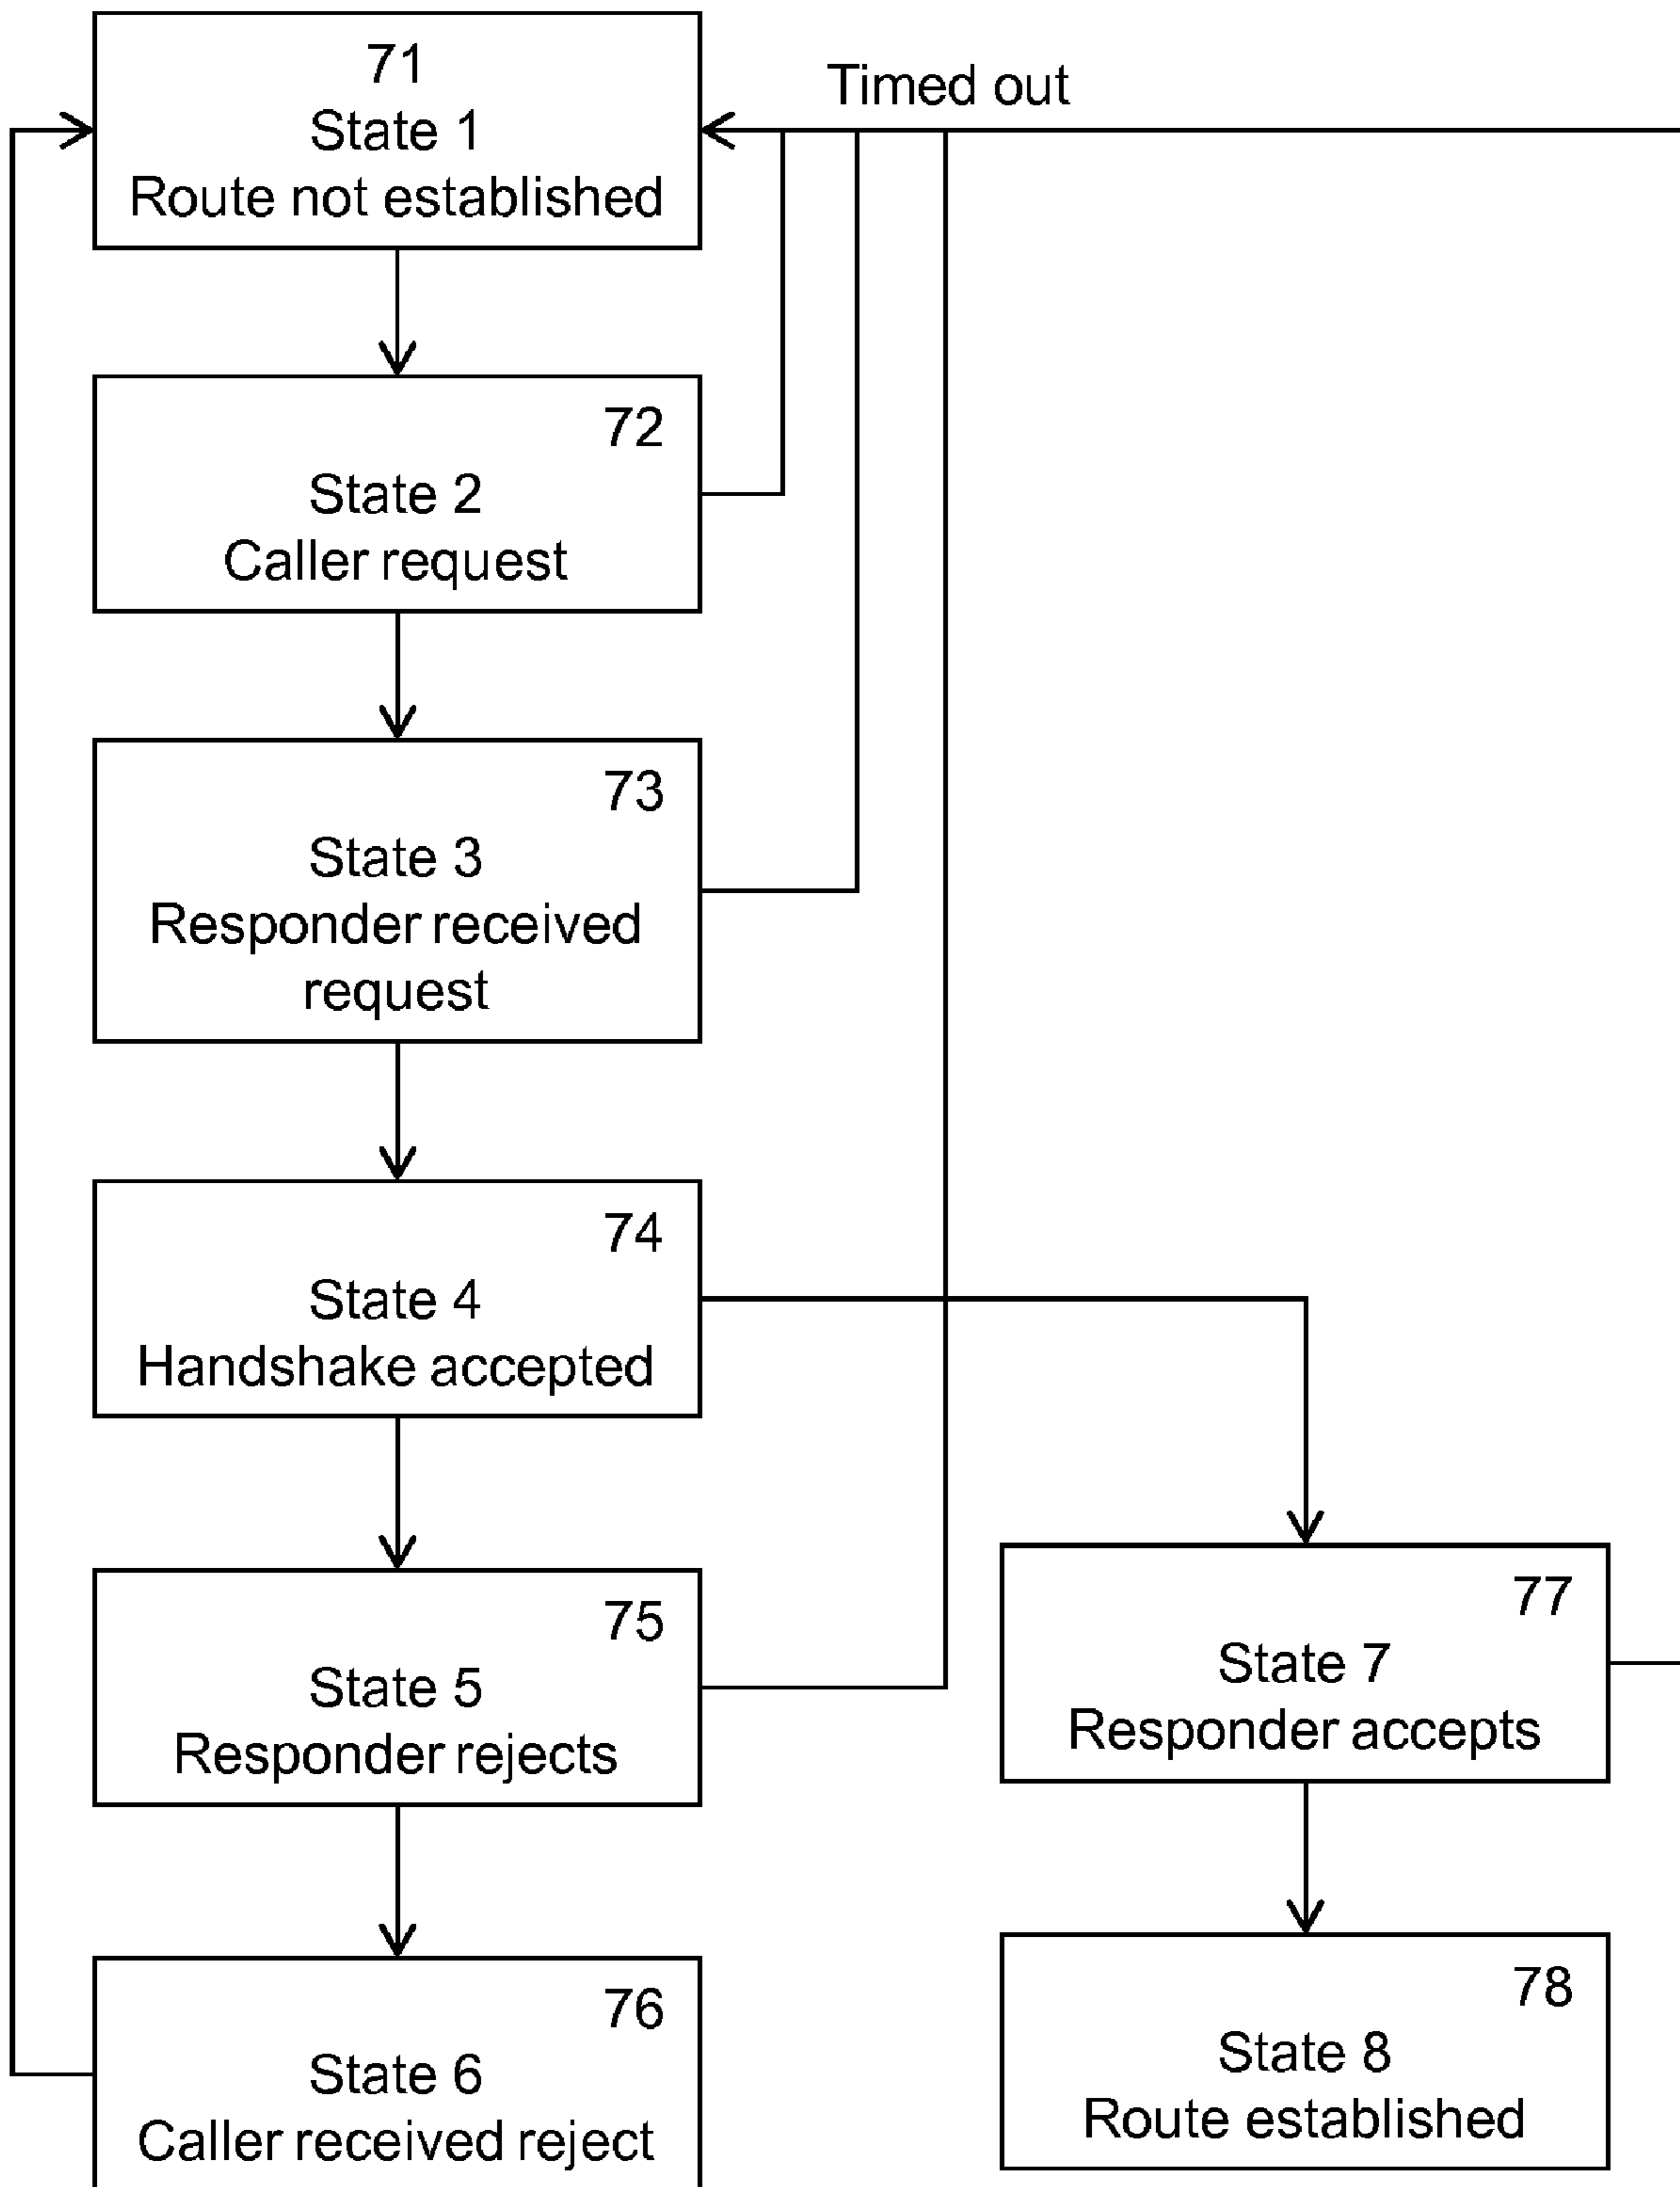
71
State 1
Route not established

Timed out

72
State 2
Caller request

73
State 3
Responder received request

74
State 4
Handshake accepted

75
State 5
Responder rejects

76
State 6
Caller received reject

77
State 7
Responder accepts

78
State 8
Route established